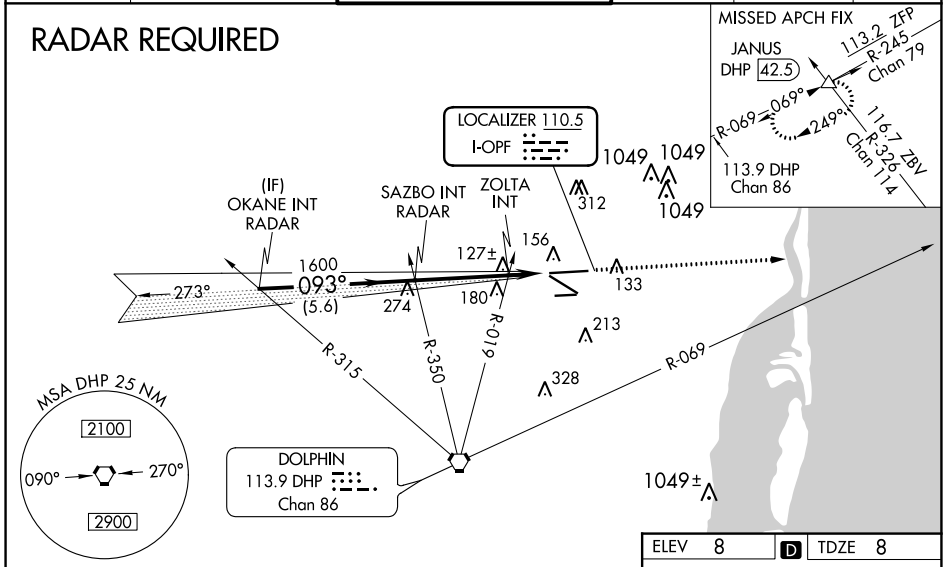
RADAR REQUIRED

MISSED APCH FIX

JANUS
DHP 42.5

113.2 ZFP
R-245
Chan 79

R-069
069°
249°

116.7 ZBV
R-326
Chan 114

113.9 DHP
Chan 86

LOCALIZER 110.5
I-OPF

1049 1049
1049

312

(IF)
OKANE INT
RADAR

SAZBO INT
RADAR

ZOLTA
INT

127±
156

1600
093°
(5.6)
273°

274
180
133
213

R-315
R-350
R-019
R-069

328

MSA DHP 25 NM
2100
090°
270°
2900

DOLPHIN
113.9 DHP
Chan 86

1049±

| ELEV | 8 | D | TDZE | 8 |
|---|---|---|---|---|